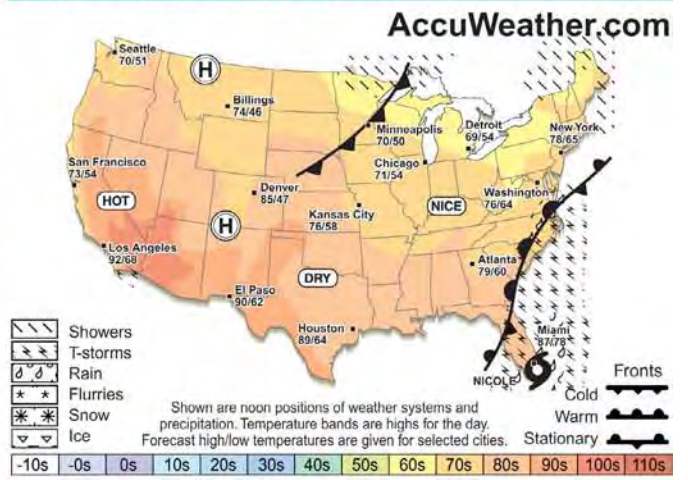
AccuWeather.com

Seattle 70/51

H

Billings 74/46

Minneapolis 70/50

Detroit 69/54

New York 78/65

San Francisco 73/54

HOT

Denver 85/47

H

Chicago 71/54

Kansas City 76/58

NICE

Washington 76/64

Los Angeles 92/68

DRY

El Paso 90/62

Atlanta 79/60

Houston 89/64

Miami 87/78

NICOLE

Showers
T-storms
Rain
Flurries
Snow
Ice

Shown are noon positions of weather systems and precipitation. Temperature bands are highs for the day. Forecast high/low temperatures are given for selected cities.

Fronts
Cold
Warm
Stationary

| -10s | -0s | 0s | 10s | 20s | 30s | 40s | 50s | 60s | 70s | 80s | 90s | 100s | 110s |
|---|---|---|---|---|---|---|---|---|---|---|---|---|---|